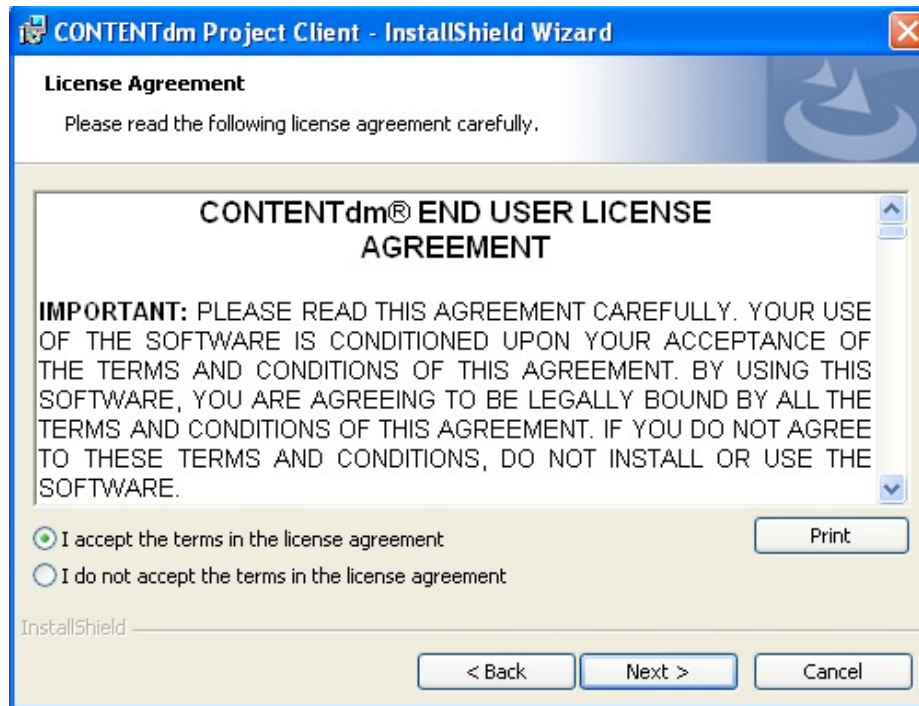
CONTENTdm Project Client - InstallShield Wizard

License Agreement

Please read the following license agreement carefully.

CONTENTdm® END USER LICENSE AGREEMENT

IMPORTANT: PLEASE READ THIS AGREEMENT CAREFULLY. YOUR USE OF THE SOFTWARE IS CONDITIONED UPON YOUR ACCEPTANCE OF THE TERMS AND CONDITIONS OF THIS AGREEMENT. BY USING THIS SOFTWARE, YOU ARE AGREEING TO BE LEGALLY BOUND BY ALL THE TERMS AND CONDITIONS OF THIS AGREEMENT. IF YOU DO NOT AGREE TO THESE TERMS AND CONDITIONS, DO NOT INSTALL OR USE THE SOFTWARE.

I accept the terms in the license agreement

Print

I do not accept the terms in the license agreement

InstallShield

< Back

Next >

Cancel